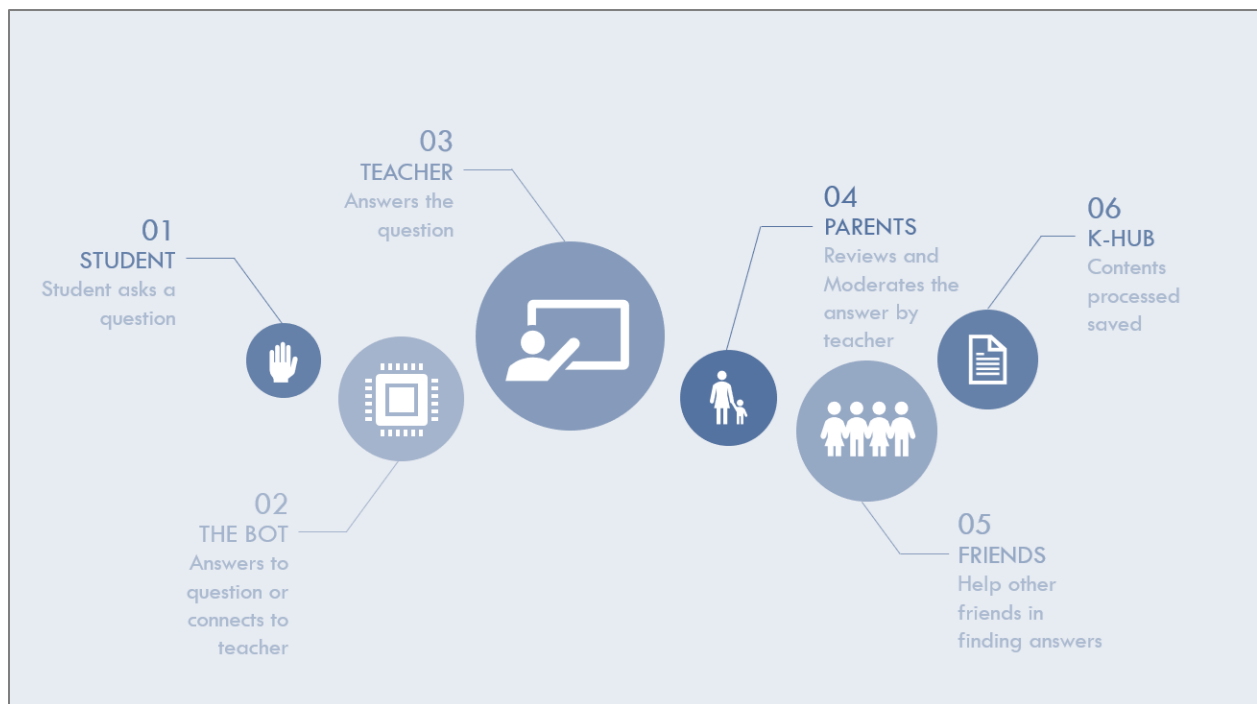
03
TEACHER
Answers the question

01
STUDENT
Student asks a question

04
PARENTS
Reviews and Moderates the answer by teacher

06
K-HUB
Contents processed saved

02
THE BOT
Answers to question or connects to teacher

05
FRIENDS
Help other friends in finding answers